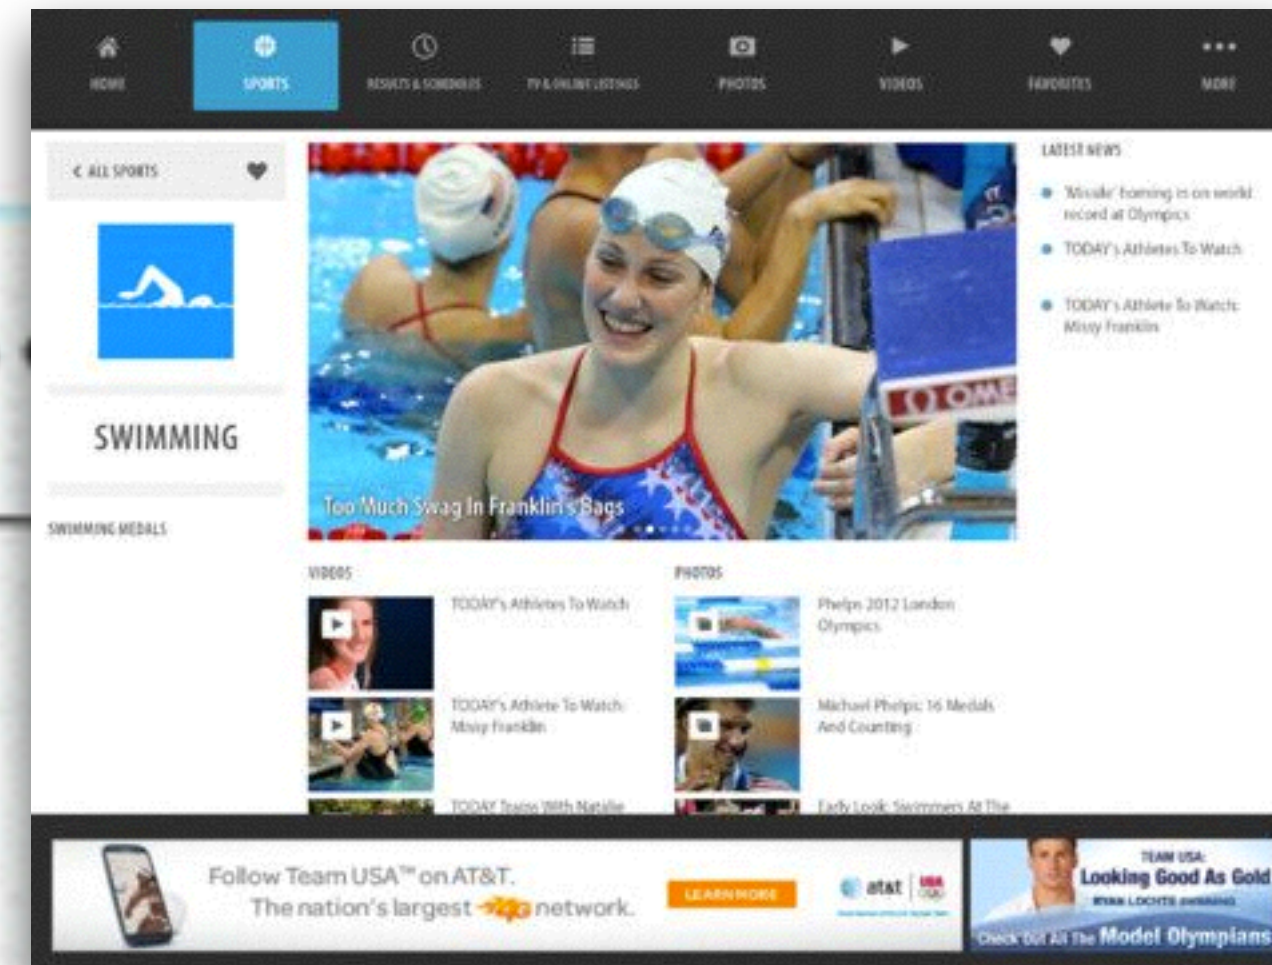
HOME SPORTS RESULTS & SCHEDULES TV & ONLINE LISTINGS PHOTOS VIDEOS FAVORITES MORE

< ALL SPORTS

SWIMMING

SWIMMING MEDALS

Too Much Swag In Franklin's Bags

LATEST NEWS

'Missile' homing in on world record at Olympics

TODAY's Athletes To Watch

TODAY's Athlete To Watch: Missy Franklin

VIDEOS

TODAY's Athletes To Watch

TODAY's Athlete To Watch: Missy Franklin

TODAY Trains With Natalie

PHOTOS

Phelps 2012 London Olympics

Michael Phelps: 16 Medals And Counting

Early Look: Swimmers At The

Follow Team USA™ on AT&T. The nation's largest 4G network.

LEARN MORE

at&t

TEAM USA: Looking Good As Gold

RYAN LOCHTE SWIMMING

Check Out All The Model Olympians